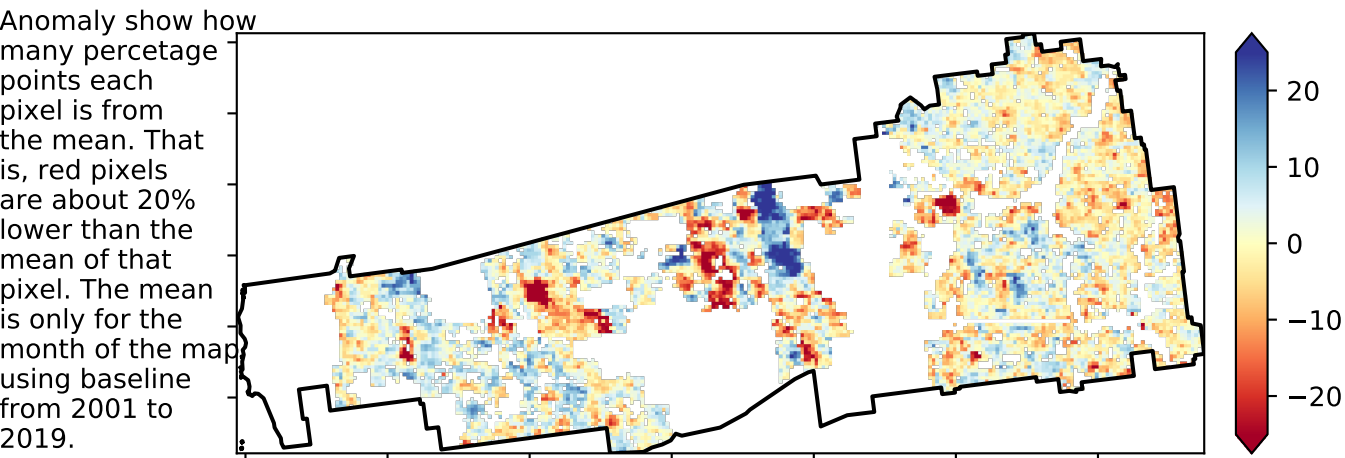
Anomaly show how many percetage points each pixel is from the mean. That is, red pixels are about 20% lower than the mean of that pixel. The mean is only for the month of the map using baseline from 2001 to 2019.

20
10
0
−10
−20